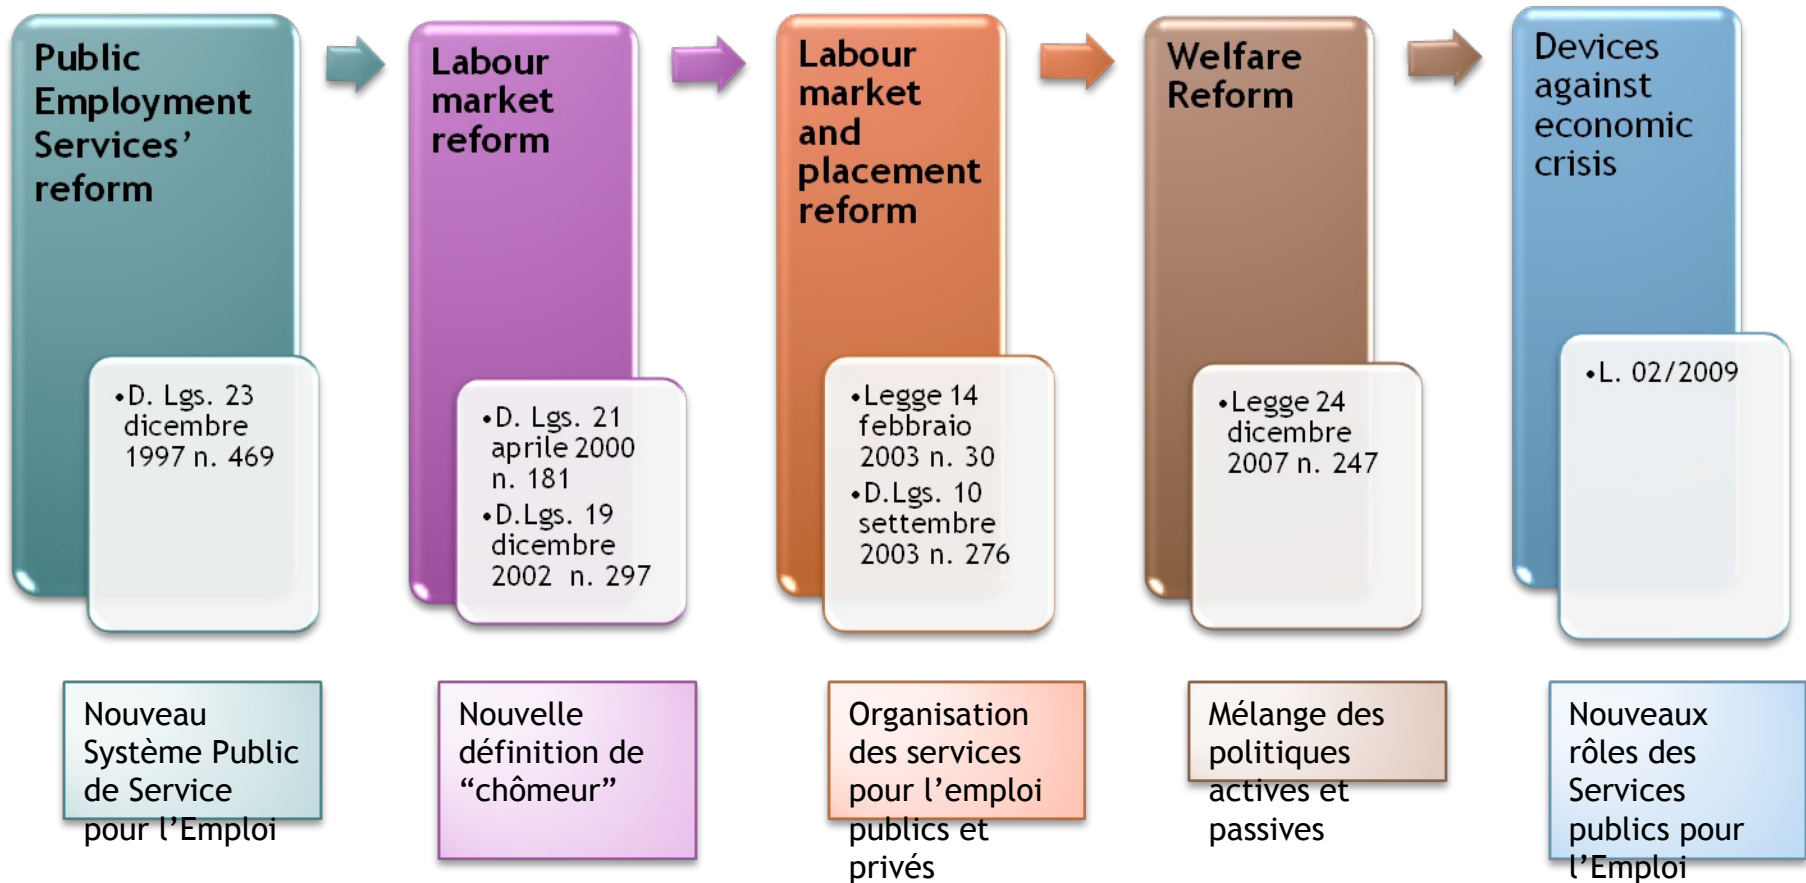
Public Employment Services' reform

•D. Lgs. 23 dicembre 1997 n. 469

Labour market reform

•D. Lgs. 21 aprile 2000 n. 181
•D.Lgs. 19 dicembre 2002 n. 297

Labour market and placement reform

•Legge 14 febbraio 2003 n. 30
•D.Lgs. 10 settembre 2003 n. 276

Welfare Reform

•Legge 24 dicembre 2007 n. 247

Devices against economic crisis

•L. 02/2009

Nouveau Système Public de Service pour l'Emploi

Nouvelle définition de "chômeur"

Organisation des services pour l'emploi publics et privés

Mélange des politiques actives et passives

Nouveaux rôles des Services publics pour l'Emploi